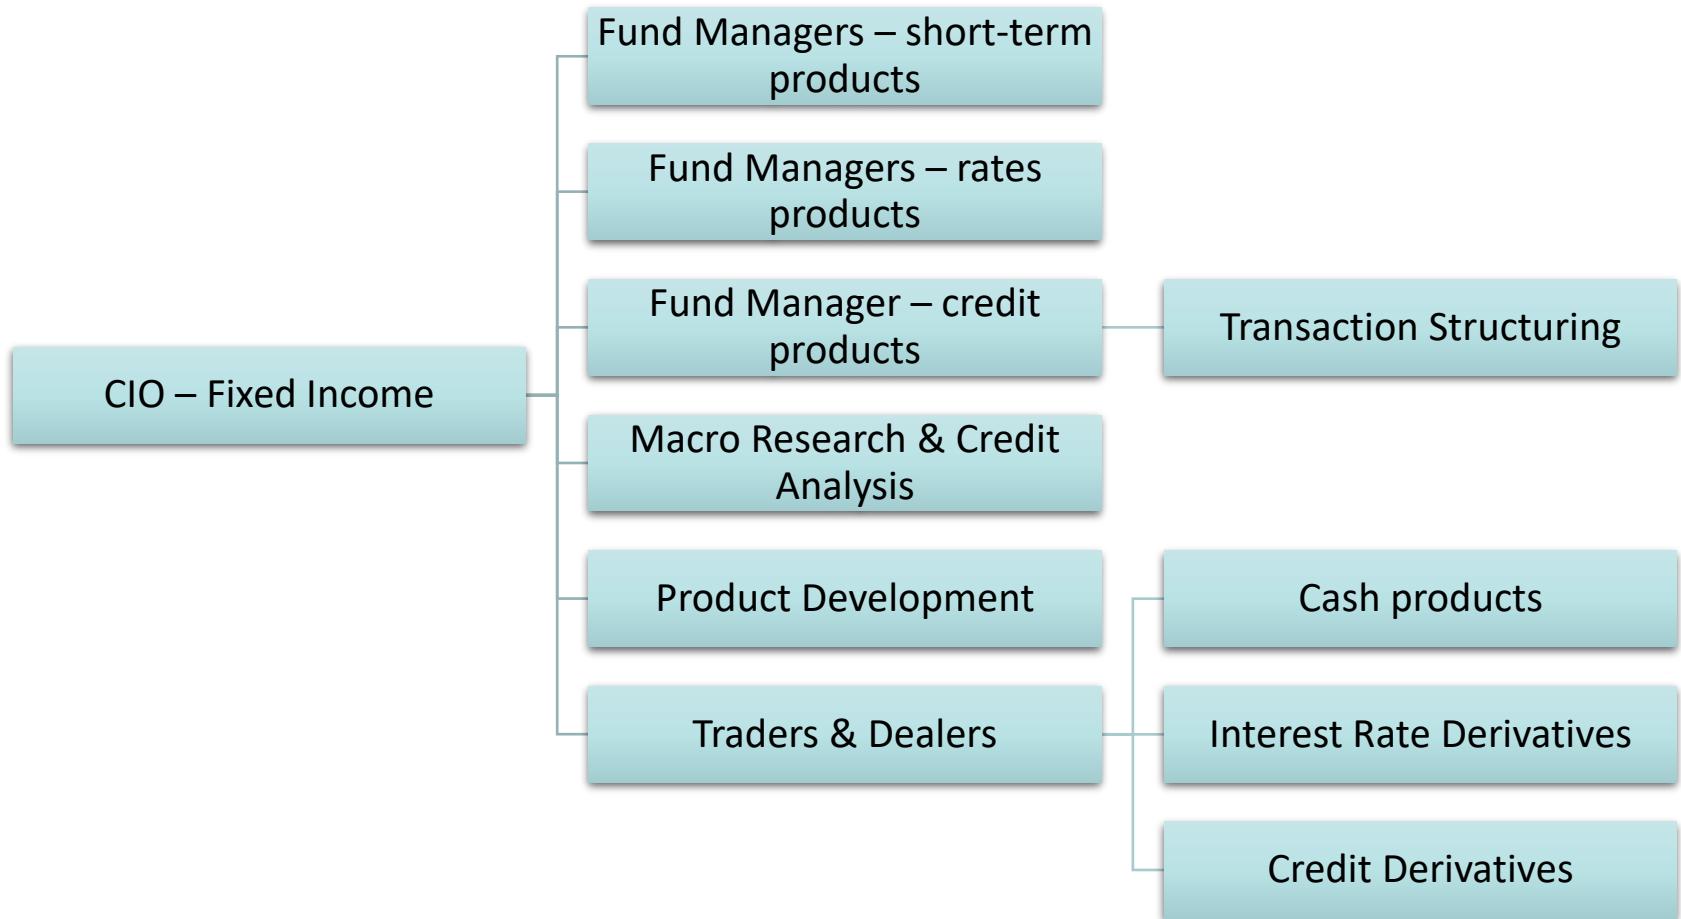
CIO – Fixed Income

Fund Managers – short-term products

Fund Managers – rates products

Fund Manager – credit products

Transaction Structuring

Macro Research & Credit Analysis

Product Development

Traders & Dealers

Cash products

Interest Rate Derivatives

Credit Derivatives